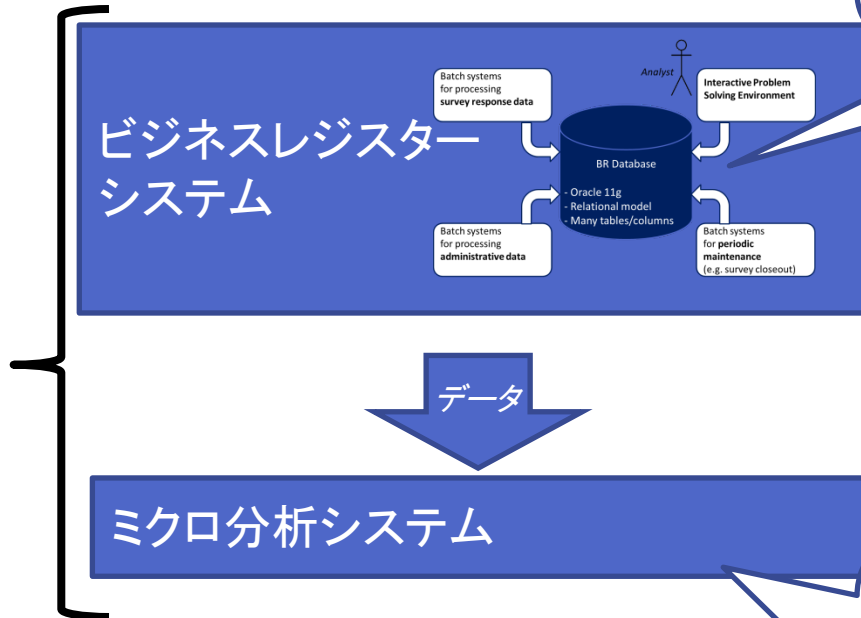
ビジネスレジスターシステム

Batch systems for processing survey response data

Analyst

Interactive Problem Solving Environment

BR Database

- Oracle 11g
- Relational model
- Many tables/columns

Batch systems for processing administrative data

Batch systems for periodic maintenance (e.g. survey closeout)

データ

ミクロ分析システム